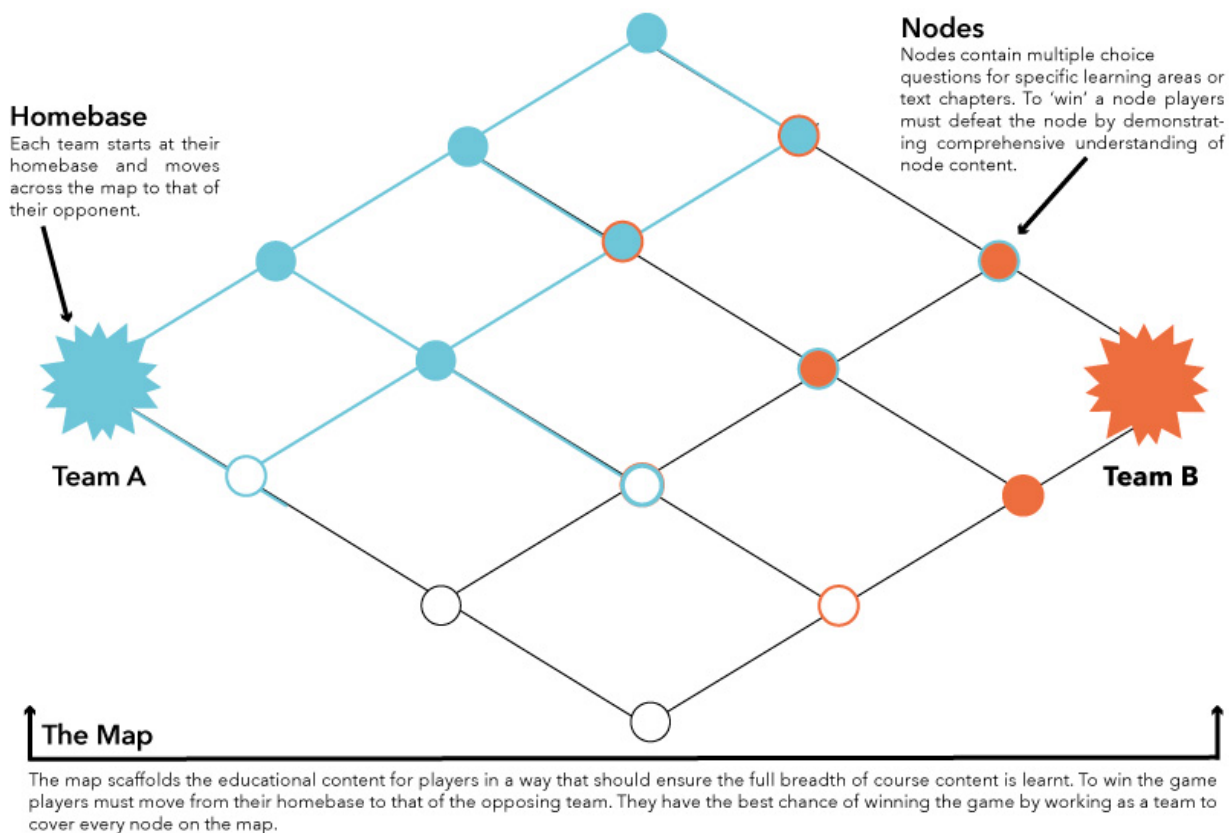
Homebase
Each team starts at their homebase and moves across the map to that of their opponent.

Nodes
Nodes contain multiple choice questions for specific learning areas or text chapters. To 'win' a node players must defeat the node by demonstrating comprehensive understanding of node content.

Team A

Team B

The Map

The map scaffolds the educational content for players in a way that should ensure the full breadth of course content is learnt. To win the game players must move from their homebase to that of the opposing team. They have the best chance of winning the game by working as a team to cover every node on the map.